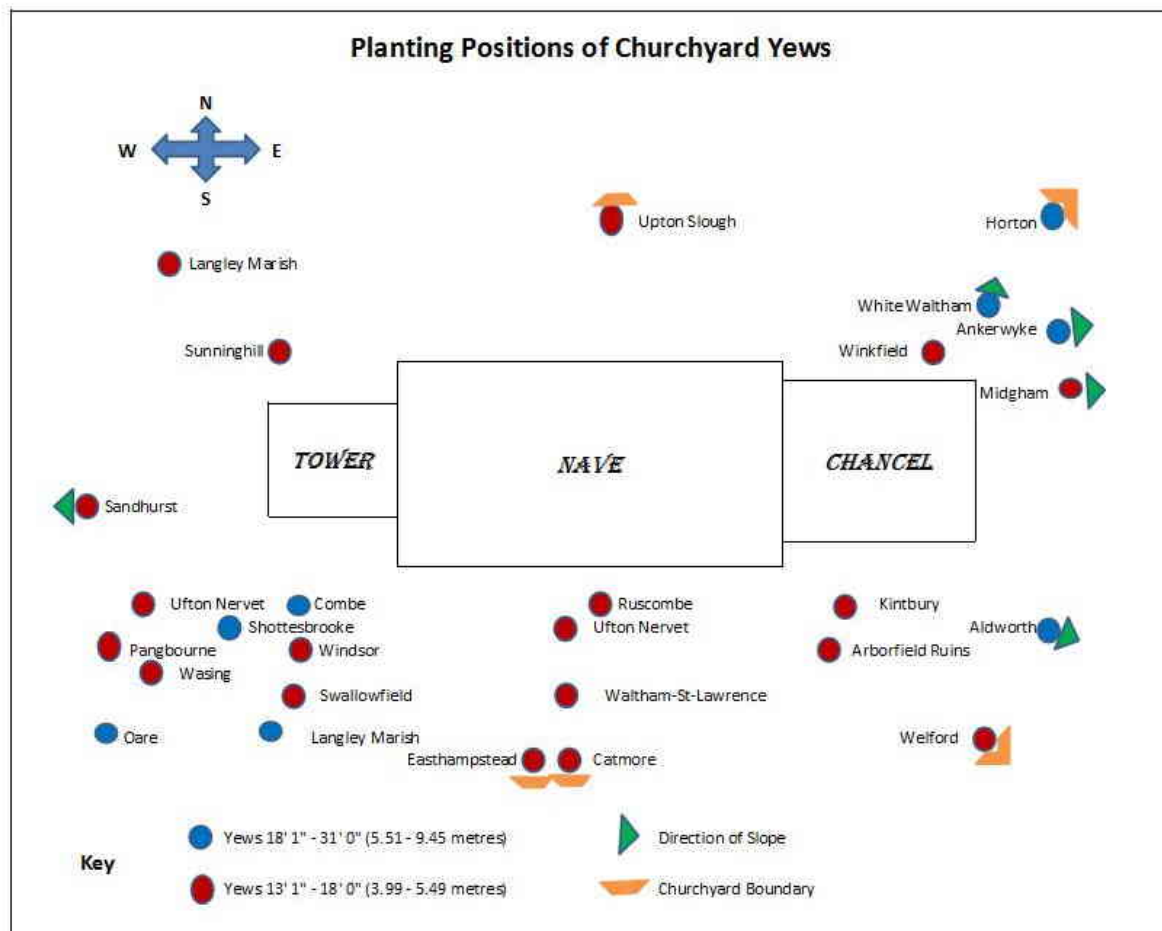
Planting Positions of Churchyard Yews

N
W
E
S

Upton Slough

Horton

Langley Marish

White Waltham

Ankerwyke

Sunninghill

Winkfield

Midgham

TOWER

NAVE

CHANCEL

Sandhurst

Ufton Nervet

Combe

Ruscombe

Kintbury

Shottesbrooke

Ufton Nervet

Aldworth

Pangbourne

Windsor

Arborfield Ruins

Wasing

Swallowfield

Waltham-St-Lawrence

Oare

Langley Marish

Welford

Easthampstead

Catmore

Key

Yews 18' 1" - 31' 0" (5.51 - 9.45 metres)

Direction of Slope

Yews 13' 1" - 18' 0" (3.99 - 5.49 metres)

Churchyard Boundary